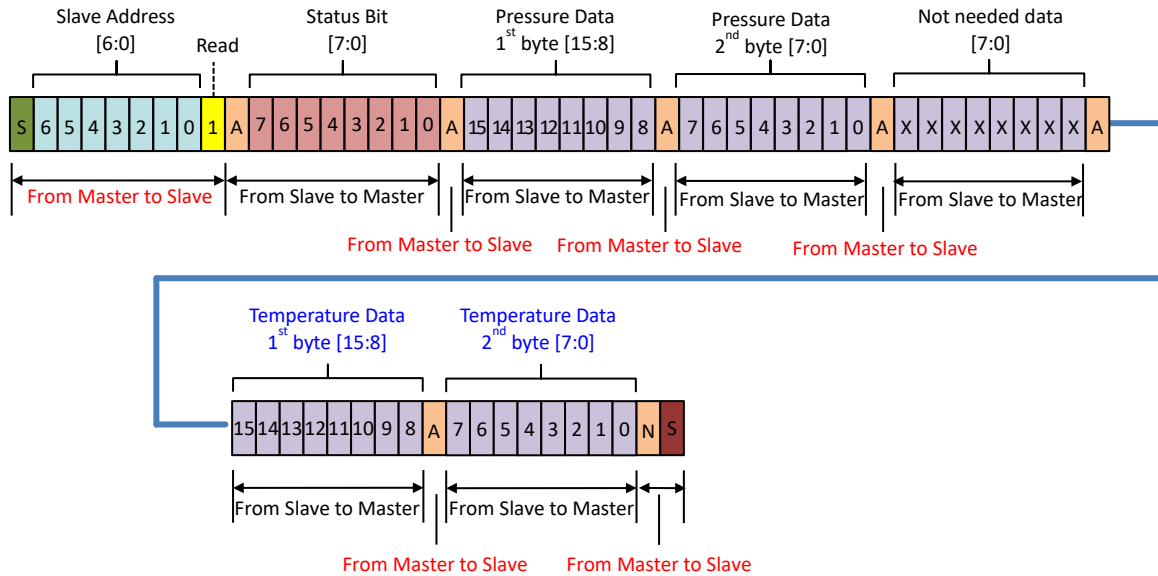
Slave Address [6:0]

Read

Status Bit [7:0]

Pressure Data 1$^{st}$ byte [15:8]

Pressure Data 2$^{nd}$ byte [7:0]

Not needed data [7:0]

| S | 6 | 5 | 4 | 3 | 2 | 1 | 0 | 1 | A | 7 | 6 | 5 | 4 | 3 | 2 | 1 | 0 | A | 15 | 14 | 13 | 12 | 11 | 10 | 9 | 8 | A | 7 | 6 | 5 | 4 | 3 | 2 | 1 | 0 | A | X | X | X | X | X | X | X | X | A |
|---|---|---|---|---|---|---|---|---|---|---|---|---|---|---|---|---|---|---|---|---|---|---|---|---|---|---|---|---|---|---|---|---|---|---|---|---|---|---|---|---|---|---|---|---|---|

From Master to Slave

From Slave to Master

From Slave to Master

From Slave to Master

From Slave to Master

From Master to Slave

From Master to Slave

From Master to Slave

Temperature Data 1$^{st}$ byte [15:8]

Temperature Data 2$^{nd}$ byte [7:0]

| 15 | 14 | 13 | 12 | 11 | 10 | 9 | 8 | A | 7 | 6 | 5 | 4 | 3 | 2 | 1 | 0 | N | S |
|---|---|---|---|---|---|---|---|---|---|---|---|---|---|---|---|---|---|---|

From Slave to Master

From Slave to Master

From Master to Slave

From Master to Slave